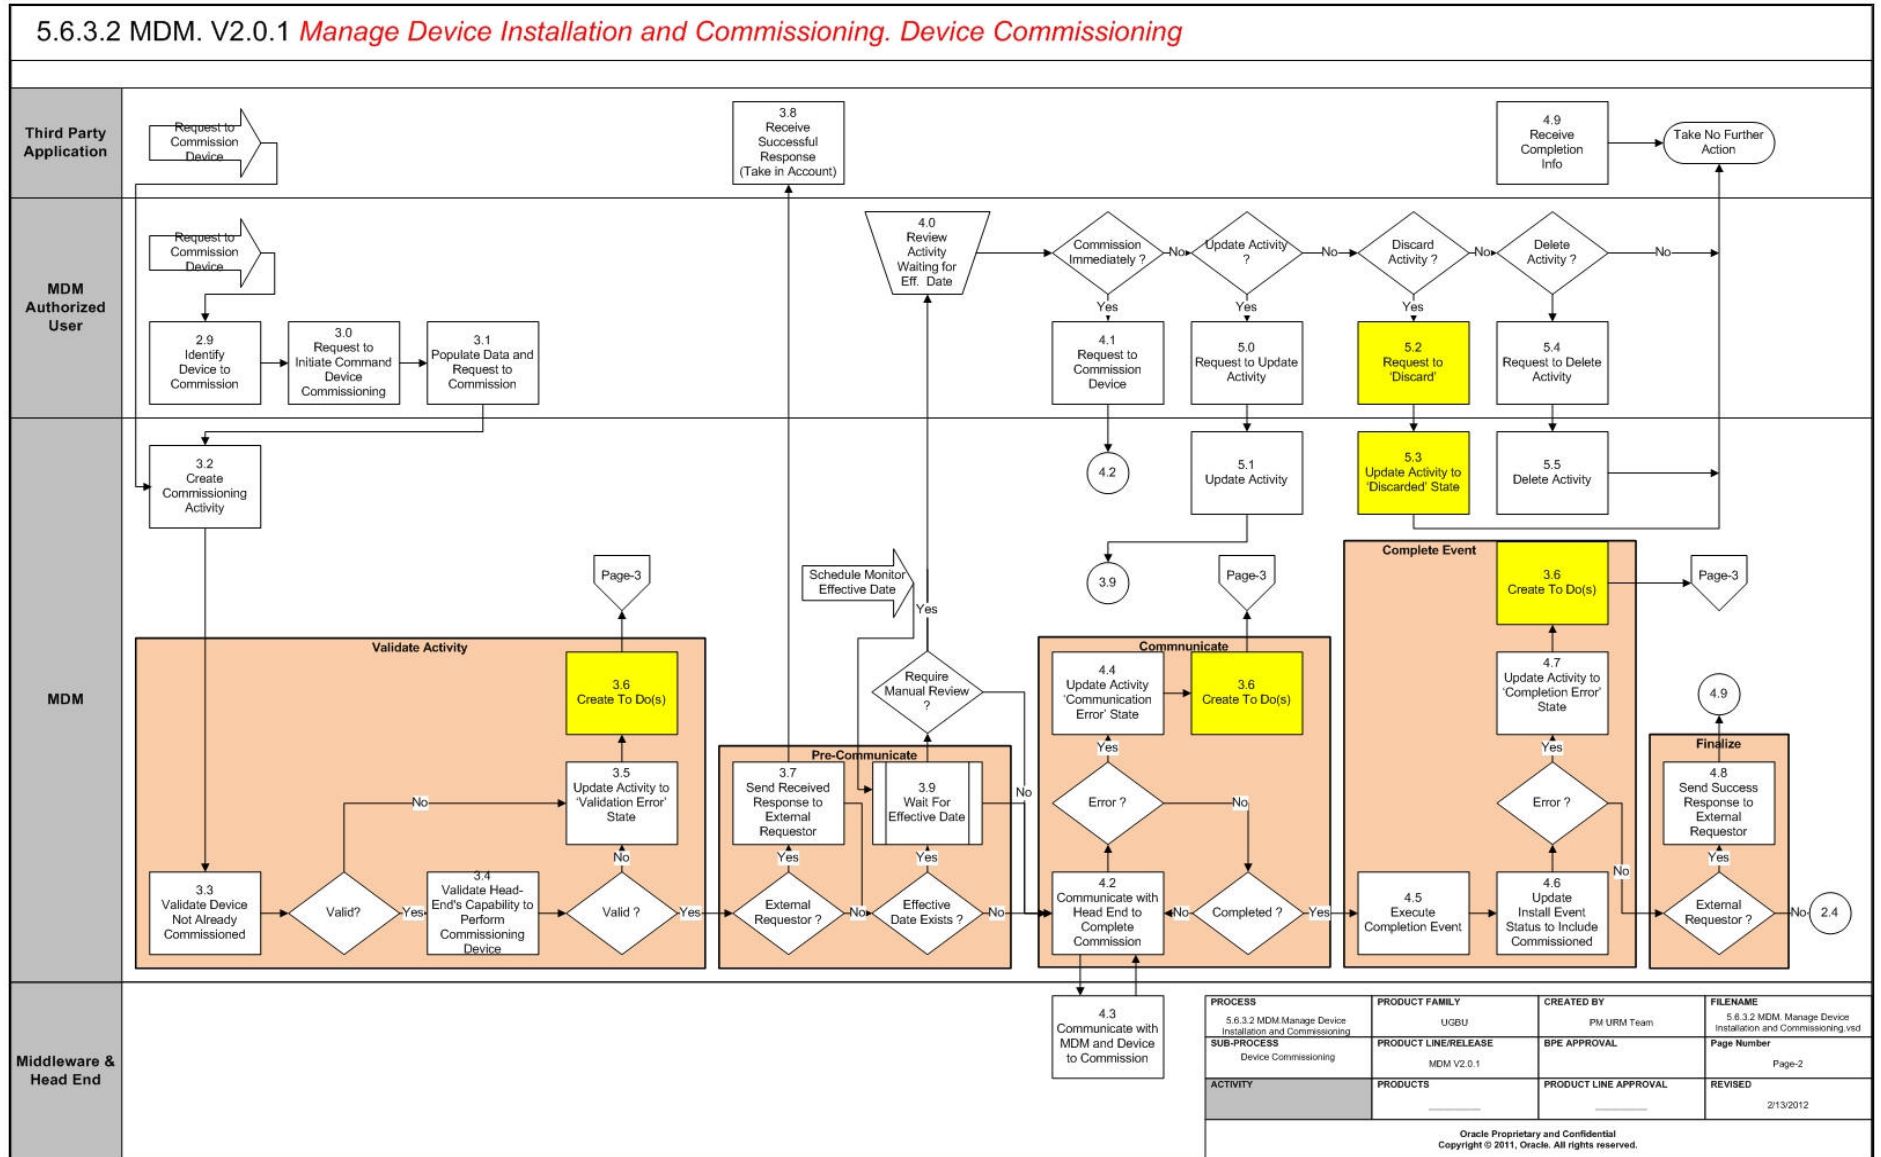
5.6.3.2 MDM. V2.0.1 Manage Device Installation and Commissioning. Device Commissioning

Third Party Application

Request to Commission Device

3.8
Receive Successful Response (Take in Account)

4.9
Receive Completion Info

Take No Further Action

MDM Authorized User

Request to Commission Device

4.0
Review Activity Waiting for Eff. Date

Commission Immediately ?

No

Update Activity ?

No

Discard Activity ?

No

Delete Activity ?

No

Yes

Yes

Yes

2.9
Identify Device to Commission

3.0
Request to Initiate Command Device Commissioning

3.1
Populate Data and Request to Commission

4.1
Request to Commission Device

5.0
Request to Update Activity

5.2
Request to 'Discard'

5.4
Request to Delete Activity

MDM

3.2
Create Commissioning Activity

4.2

5.1
Update Activity

5.3
Update Activity to 'Discarded' State

5.5
Delete Activity

3.9

Page-3

Complete Event

3.6
Create To Do(s)

Page-3

Page-3

Schedule Monitor Effective Date

Yes

Validate Activity

3.6
Create To Do(s)

Require Manual Review ?

Communicate

4.4
Update Activity to 'Communication Error' State

3.6
Create To Do(s)

4.7
Update Activity to 'Completion Error' State

4.9

Finalize

Pre-Communicate

3.5
Update Activity to 'Validation Error' State

No

3.7
Send Received Response to External Requestor

3.9
Wait For Effective Date

No

Yes

Yes

Error ?

No

Error ?

4.8
Send Success Response to External Requestor

No

Yes

Yes

Yes

No

Yes

3.3
Validate Device Not Already Commissioned

Valid?

Yes

3.4
Validate Head-End's Capability to Perform Commissioning Device

Valid ?

Yes

External Requestor ?

No

Effective Date Exists ?

No

4.2
Communicate with Head End to Complete Commission

No

Completed ?

Yes

4.5
Execute Completion Event

4.6
Update Install Event Status to Include Commissioned

External Requestor ?

No

2.4

Middleware & Head End

4.3
Communicate with MDM and Device to Commission

| PROCESS 5.6.3.2 MDM.Manage Device Installation and Commissioning | PRODUCT FAMILY UGBU | CREATED BY PM URM Team | FILENAME 5.6.3.2 MDM. Manage Device Installation and Commissioning.vsd |
|---|---|---|---|
| SUB-PROCESS Device Commissioning | PRODUCT LINE/RELEASE MDM V2.0.1 | BPE APPROVAL | Page Number Page-2 |
| ACTIVITY | PRODUCTS | PRODUCT LINE APPROVAL | REVISED 2/13/2012 |

Oracle Proprietary and Confidential
Copyright © 2011, Oracle. All rights reserved.